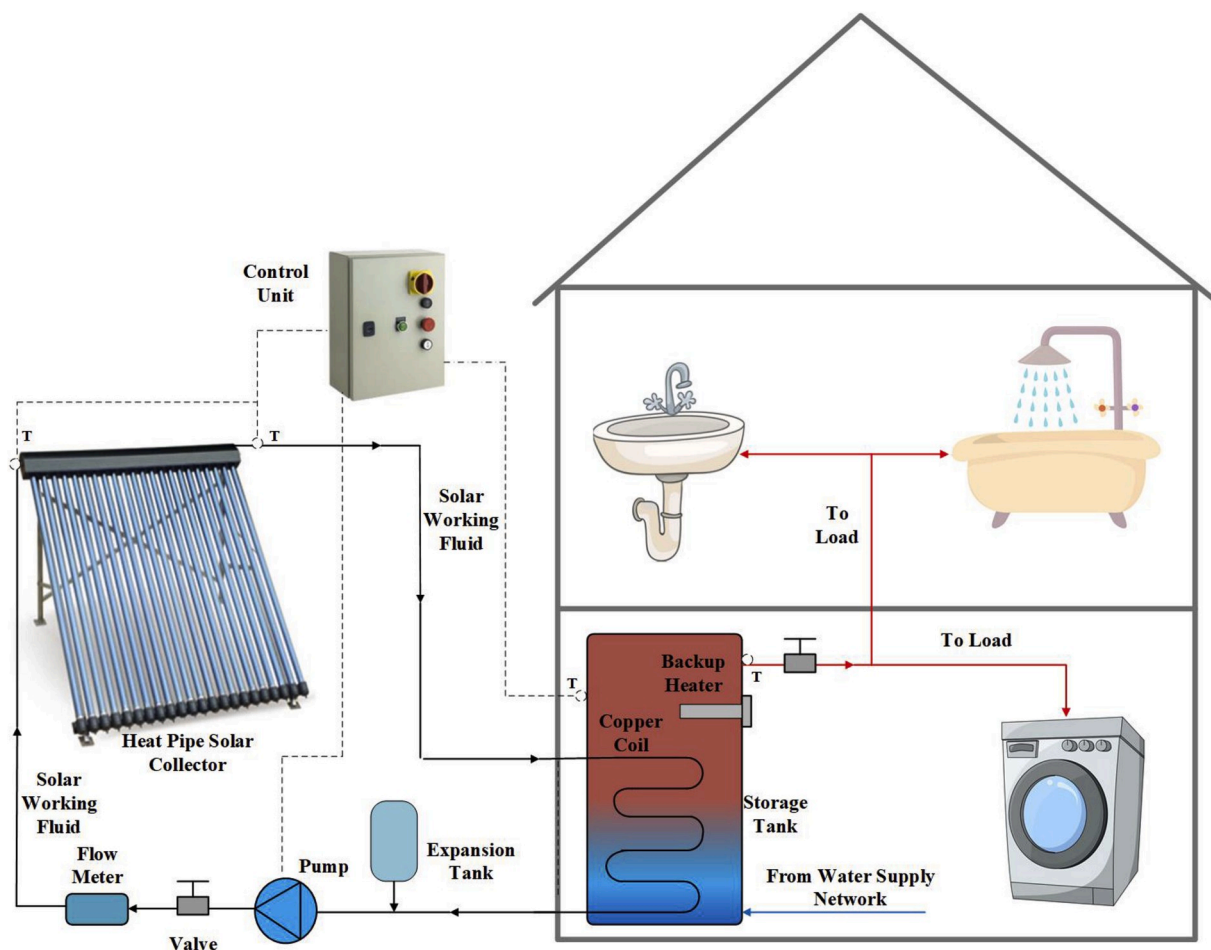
Control Unit

T

T

Solar Working Fluid

To Load

To Load

T

Backup Heater

T

Copper Coil

Heat Pipe Solar Collector

Storage Tank

Solar Working Fluid

Flow Meter

Pump

Expansion Tank

From Water Supply Network

Valve